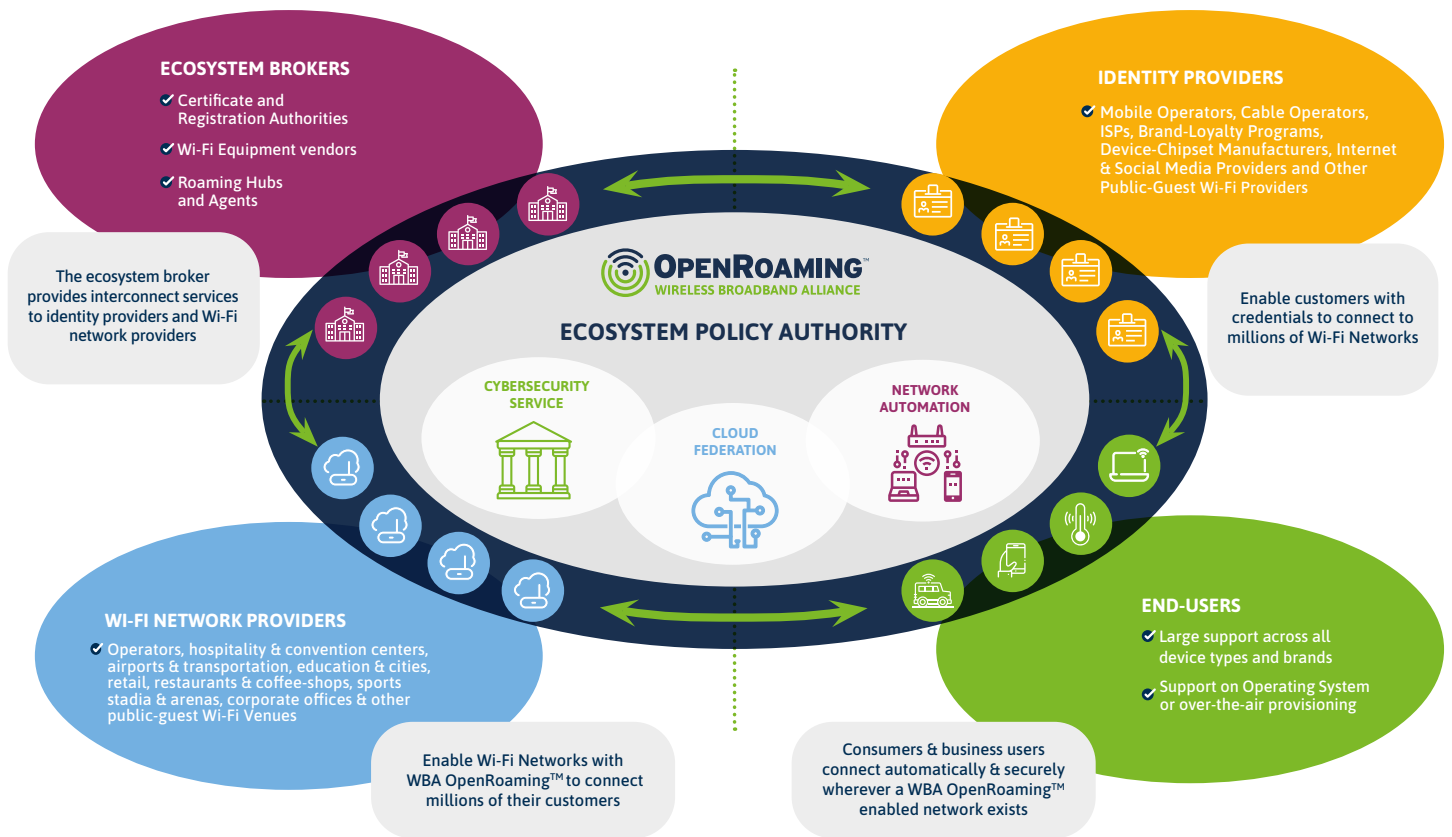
ECOSYSTEM BROKERS

Certificate and Registration Authorities

Wi-Fi Equipment vendors

Roaming Hubs and Agents

The ecosystem broker provides interconnect services to identity providers and Wi-Fi network providers

IDENTITY PROVIDERS

Mobile Operators, Cable Operators, ISPs, Brand-Loyalty Programs, Device-Chipset Manufacturers, Internet & Social Media Providers and Other Public-Guest Wi-Fi Providers

Enable customers with credentials to connect to millions of Wi-Fi Networks

OPENROAMING™
WIRELESS BROADBAND ALLIANCE

ECOSYSTEM POLICY AUTHORITY

CYBERSECURITY SERVICE

CLOUD FEDERATION

NETWORK AUTOMATION

WI-FI NETWORK PROVIDERS

Operators, hospitality & convention centers, airports & transportation, education & cities, retail, restaurants & coffee-shops, sports stadia & arenas, corporate offices & other public-guest Wi-Fi Venues

Enable Wi-Fi Networks with WBA OpenRoaming™ to connect millions of their customers

END-USERS

Large support across all device types and brands

Support on Operating System or over-the-air provisioning

Consumers & business users connect automatically & securely wherever a WBA OpenRoaming™ enabled network exists